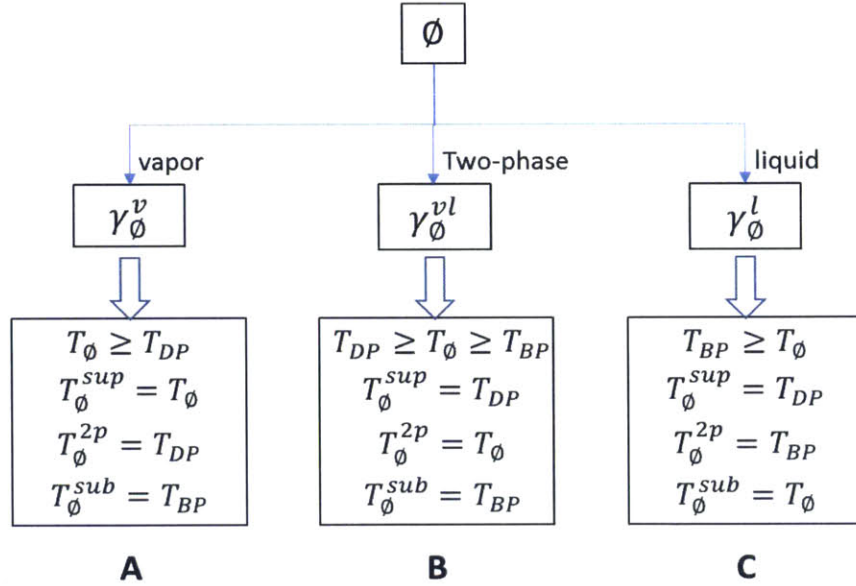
$\emptyset$

vapor

Two-phase

liquid

$\gamma_{\emptyset}^{v}$

$\gamma_{\emptyset}^{vl}$

$\gamma_{\emptyset}^{l}$

$T_{\emptyset} \geq T_{DP}$
$T_{\emptyset}^{sup} = T_{\emptyset}$
$T_{\emptyset}^{2p} = T_{DP}$
$T_{\emptyset}^{sub} = T_{BP}$

$T_{DP} \geq T_{\emptyset} \geq T_{BP}$
$T_{\emptyset}^{sup} = T_{DP}$
$T_{\emptyset}^{2p} = T_{\emptyset}$
$T_{\emptyset}^{sub} = T_{BP}$

$T_{BP} \geq T_{\emptyset}$
$T_{\emptyset}^{sup} = T_{DP}$
$T_{\emptyset}^{2p} = T_{BP}$
$T_{\emptyset}^{sub} = T_{\emptyset}$

A

B

C